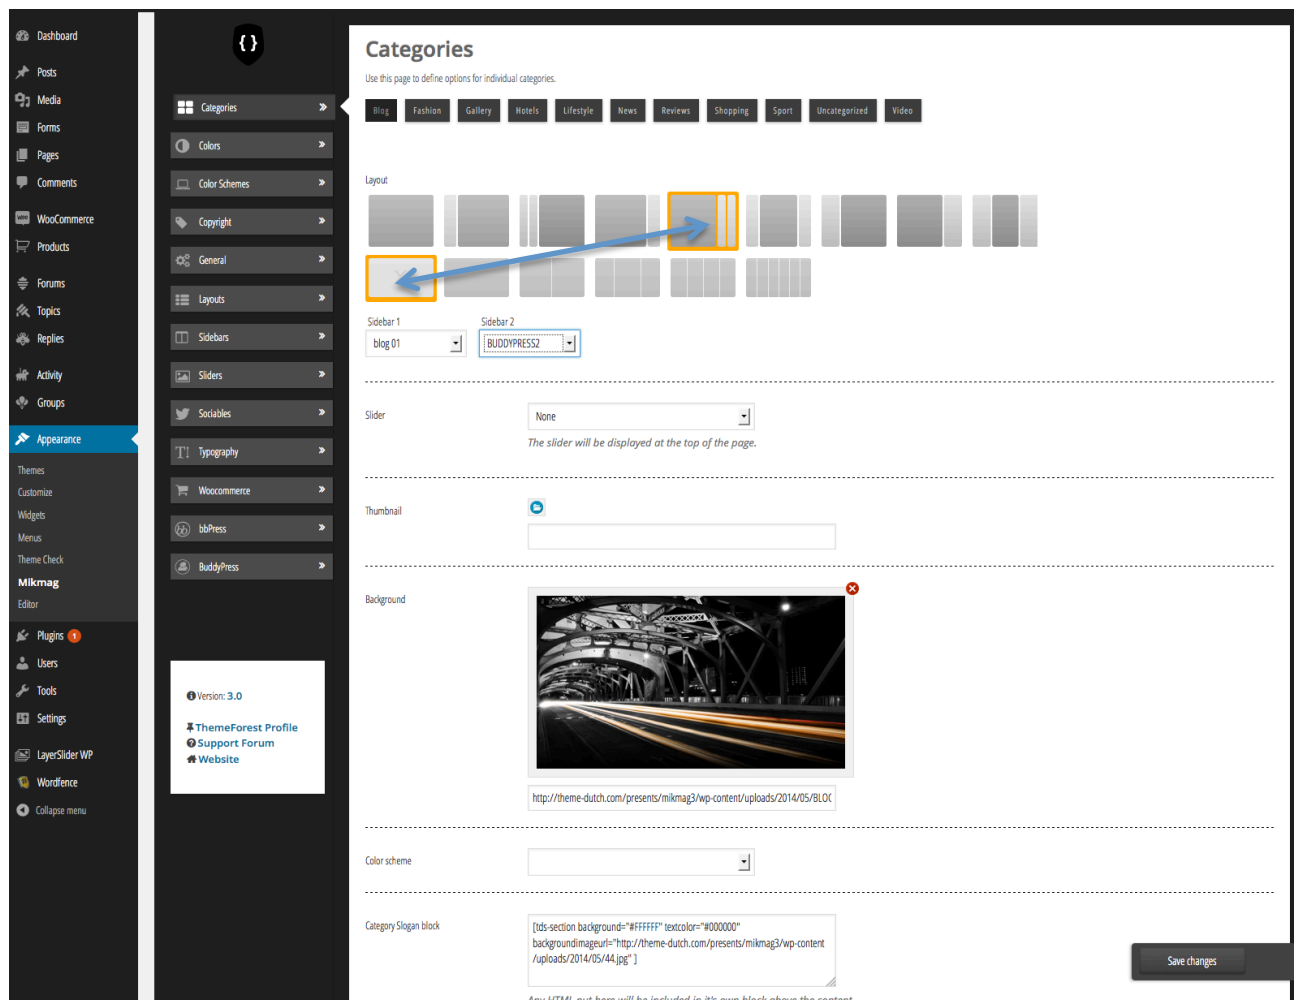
Dashboard
Posts
Media
Forms
Pages
Comments
WooCommerce
Products
Forums
Topics
Replies
Activity
Groups
Appearance
Themes
Customize
Widgets
Menus
Theme Check
Mikmag
Editor
Plugins 1
Users
Tools
Settings
LayerSlider WP
Wordfence
Collapse menu

{ }

Categories
Colors
Color Schemes
Copyright
General
Layouts
Sidebars
Sliders
Sociables
Typography
Woocommerce
bbPress
BuddyPress

Version: 3.0
ThemeForest Profile
Support Forum
Website

Categories
Use this page to define options for individual categories.

Blog Fashion Gallery Hotels Lifestyle News Reviews Shopping Sport Uncategorized Video

Layout

Sidebar 1
blog 01
Sidebar 2
BUDDYPRESS2

Slider
None
The slider will be displayed at the top of the page.

Thumbnail

Background

http://theme-dutch.com/presents/mikmag3/wp-content/uploads/2014/05/BLOC

Color scheme

Category Slogan block
[tds-section background="#FFFFFF" textcolor="#000000" backgroundimageurl="http://theme-dutch.com/presents/mikmag3/wp-content /uploads/2014/05/44.jpg" ]

Save changes